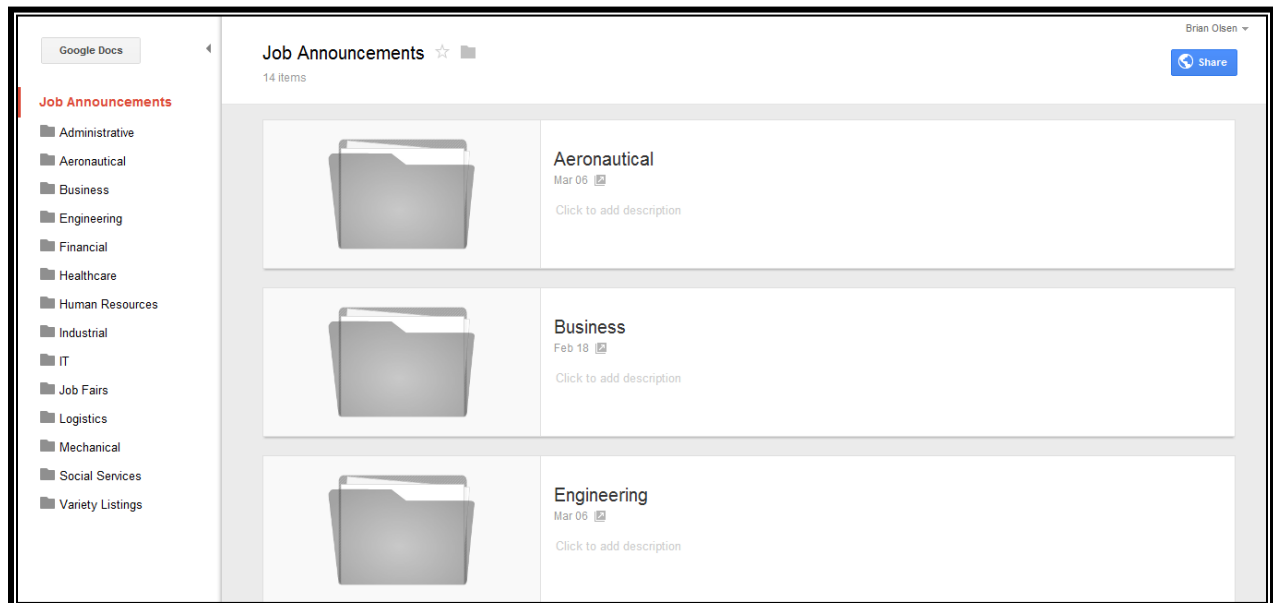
Google Docs

Job Announcements
Administrative
Aeronautical
Business
Engineering
Financial
Healthcare
Human Resources
Industrial
IT
Job Fairs
Logistics
Mechanical
Social Services
Variety Listings

Job Announcements
14 items

Brian Olsen
Share

Aeronautical
Mar 06
Click to add description

Business
Feb 18
Click to add description

Engineering
Mar 06
Click to add description